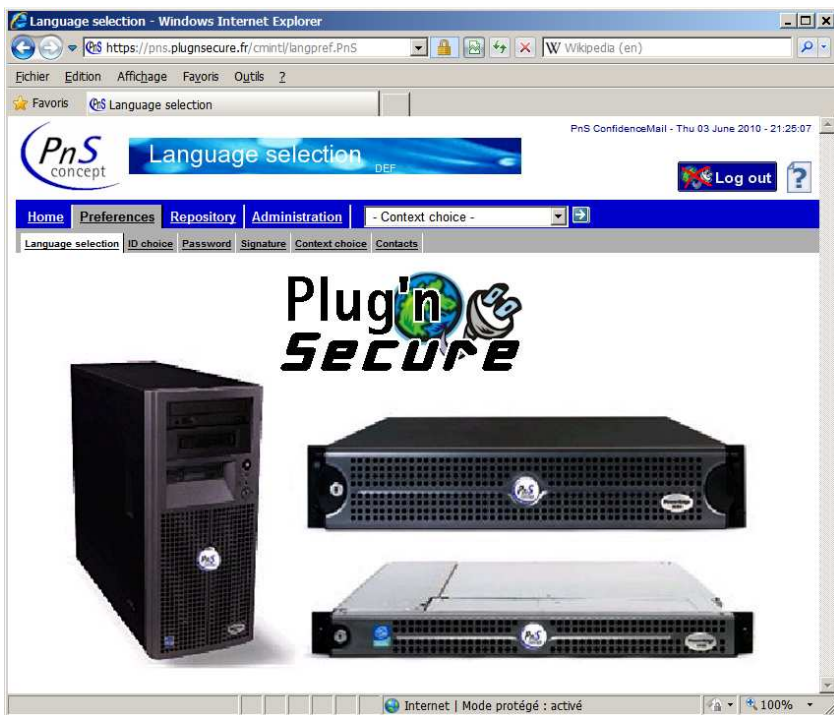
Language selection - Windows Internet Explorer

https://pns.plugnsecure.fr/cmintl/langpref.PnS

W Wikipedia (en)

Fichier Edition Affichage Favoris Outils ?

Favoris PnS Language selection

PnS concept

Language selection DEF

PnS ConfidenceMail - Thu 03 June 2010 - 21:25:07

Log out

?

Home Preferences Repository Administration - Context choice -

Language selection ID choice Password Signature Context choice Contacts

Plug'n Secure

PnS

PnS

PnS

Internet | Mode protégé : activé

100%